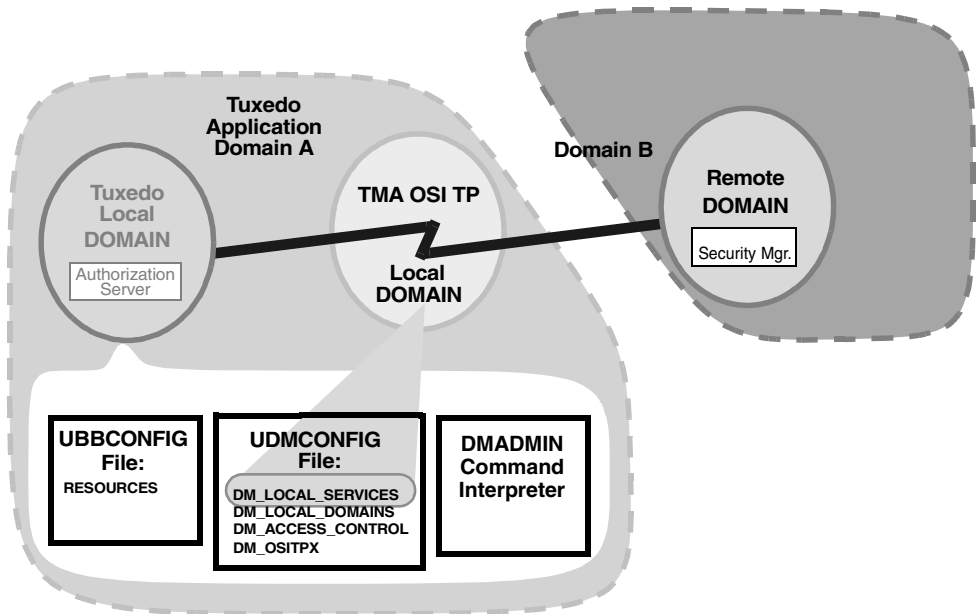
Tuxedo Application Domain A

Domain B

Tuxedo Local DOMAIN

Authorization Server

TMA OSI TP

Local DOMAIN

Remote DOMAIN

Security Mgr.

UBBCONFIG File:
RESOURCES

UDMCONFIG File:
DM_LOCAL_SERVICES
DM_LOCAL_DOMAINS
DM_ACCESS_CONTROL
DM_OSITPX

DMADMIN Command Interpreter